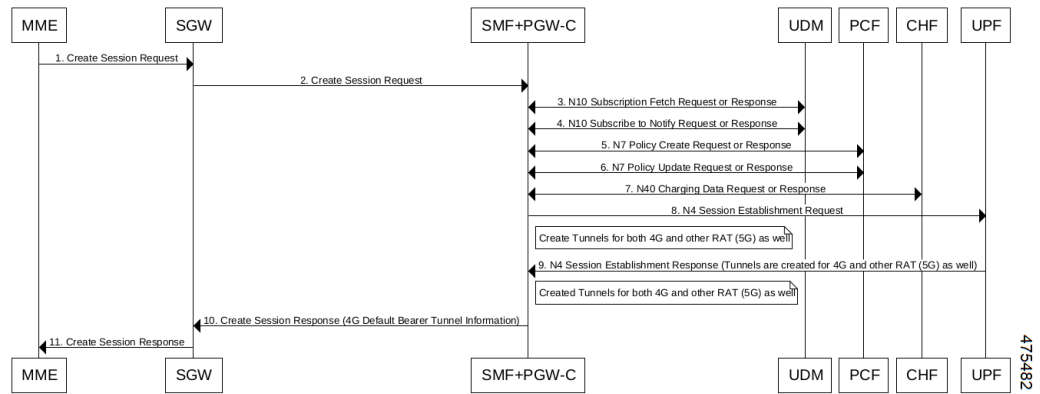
MME SGW SMF+PGW-C UDM PCF CHF UPF

1. Create Session Request

2. Create Session Request

3. N10 Subscription Fetch Request or Response

4. N10 Subscribe to Notify Request or Response

5. N7 Policy Create Request or Response

6. N7 Policy Update Request or Response

7. N40 Charging Data Request or Response

8. N4 Session Establishment Request

Create Tunnels for both 4G and other RAT (5G) as well

9. N4 Session Establishment Response (Tunnels are created for 4G and other RAT (5G) as well)

Created Tunnels for both 4G and other RAT (5G) as well

10. Create Session Response (4G Default Bearer Tunnel Information)

11. Create Session Response

MME SGW SMF+PGW-C UDM PCF CHF UPF

475482